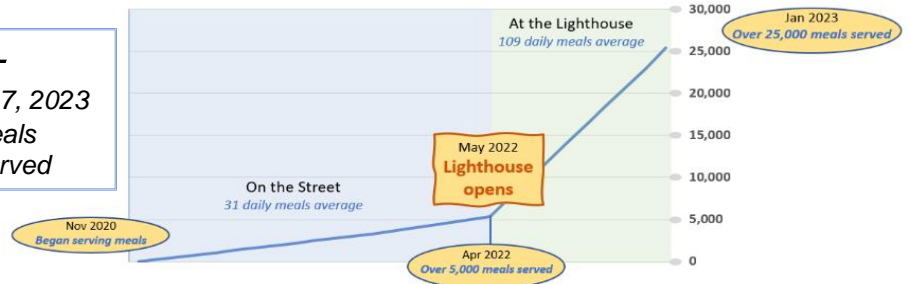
-
7, 2023
eals
rved

At the Lighthouse
109 daily meals average

Jan 2023
Over 25,000 meals served

30,000
25,000
20,000
15,000
10,000
5,000
0

May 2022
Lighthouse opens

On the Street
31 daily meals average

Nov 2020
Began serving meals

Apr 2022
Over 5,000 meals served